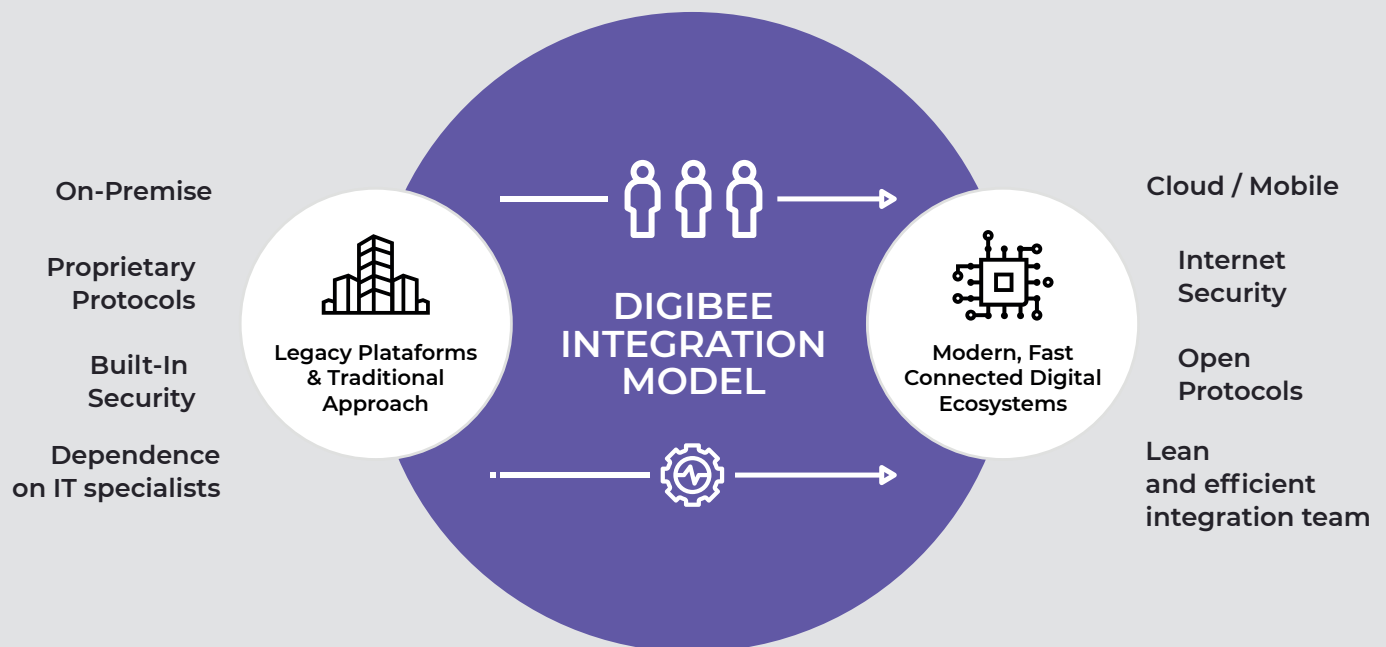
On-Premise

Proprietary Protocols

Built-In Security

Dependence on IT specialists

Legacy Plataforms & Traditional Approach

DIGIBEE INTEGRATION MODEL

Modern, Fast Connected Digital Ecosystems

Cloud / Mobile

Internet Security

Open Protocols

Lean and efficient integration team